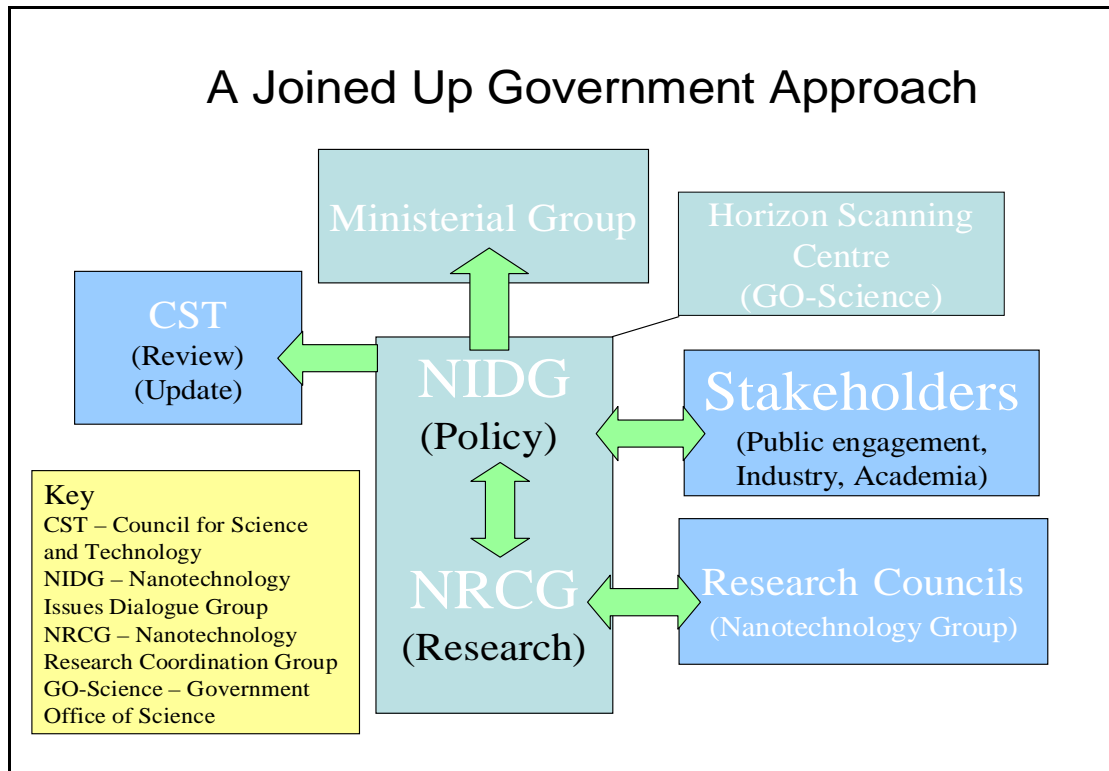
A Joined Up Government Approach

Ministerial Group

Horizon Scanning Centre (GO-Science)

CST
(Review)
(Update)

NIDG
(Policy)

Stakeholders
(Public engagement, Industry, Academia)

NRCG
(Research)

Research Councils
(Nanotechnology Group)

Key
CST – Council for Science and Technology
NIDG – Nanotechnology Issues Dialogue Group
NRCG – Nanotechnology Research Coordination Group
GO-Science – Government Office of Science